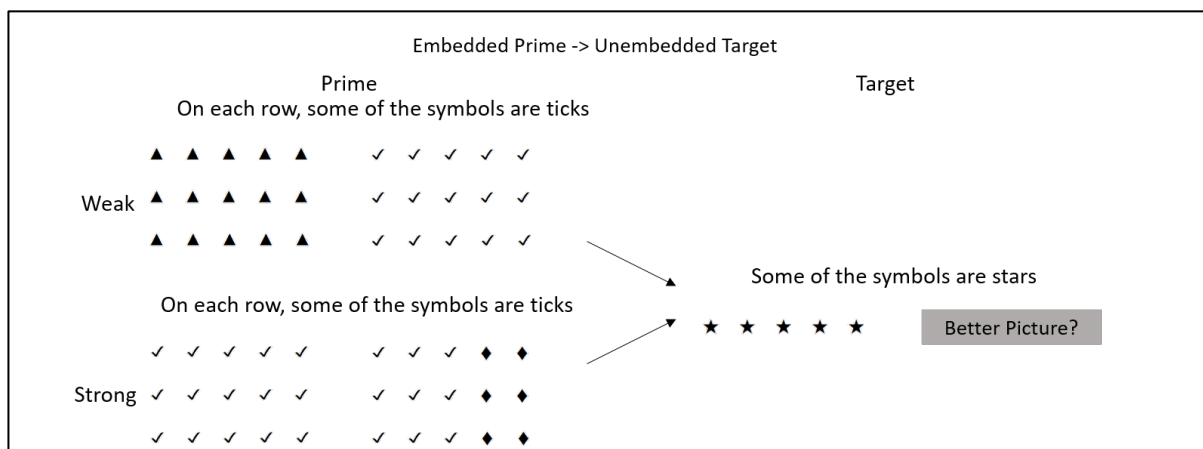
Embedded Prime -> Unembedded Target

Prime

On each row, some of the symbols are ticks

Target

▲ ▲ ▲ ▲ ▲ ✓ ✓ ✓ ✓ ✓

Weak ▲ ▲ ▲ ▲ ▲ ✓ ✓ ✓ ✓ ✓

▲ ▲ ▲ ▲ ▲ ✓ ✓ ✓ ✓ ✓

Some of the symbols are stars

On each row, some of the symbols are ticks

★ ★ ★ ★ ★

Better Picture?

✓ ✓ ✓ ✓ ✓ ✓ ✓ ✓ ♦ ♦

Strong ✓ ✓ ✓ ✓ ✓ ✓ ✓ ✓ ♦ ♦

✓ ✓ ✓ ✓ ✓ ✓ ✓ ✓ ♦ ♦